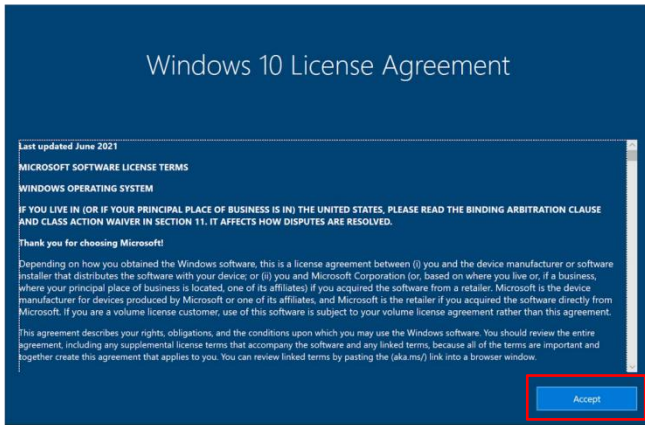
Windows 10 License Agreement

Last updated June 2021

MICROSOFT SOFTWARE LICENSE TERMS

WINDOWS OPERATING SYSTEM

IF YOU LIVE IN (OR IF YOUR PRINCIPAL PLACE OF BUSINESS IS IN) THE UNITED STATES, PLEASE READ THE BINDING ARBITRATION CLAUSE AND CLASS ACTION WAIVER IN SECTION 11. IT AFFECTS HOW DISPUTES ARE RESOLVED.

Thank you for choosing Microsoft!

Depending on how you obtained the Windows software, this is a license agreement between (i) you and the device manufacturer or software installer that distributes the software with your device; or (ii) you and Microsoft Corporation (or, based on where you live or, if a business, where your principal place of business is located, one of its affiliates) if you acquired the software from a retailer. Microsoft is the device manufacturer for devices produced by Microsoft or one of its affiliates, and Microsoft is the retailer if you acquired the software directly from Microsoft. If you are a volume license customer, use of this software is subject to your volume license agreement rather than this agreement.

This agreement describes your rights, obligations, and the conditions upon which you may use the Windows software. You should review the entire agreement, including any supplemental license terms that accompany the software and any linked terms, because all of the terms are important and together create this agreement that applies to you. You can review linked terms by pasting the (aka.ms/) link into a browser window.

Accept